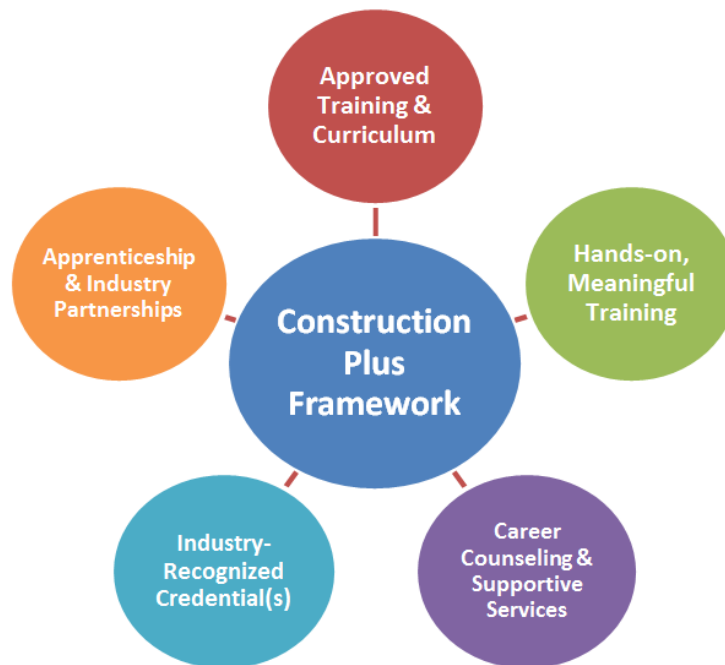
Approved Training & Curriculum

Apprenticeship & Industry Partnerships

Construction Plus Framework

Hands-on, Meaningful Training

Industry-Recognized Credential(s)

Career Counseling & Supportive Services